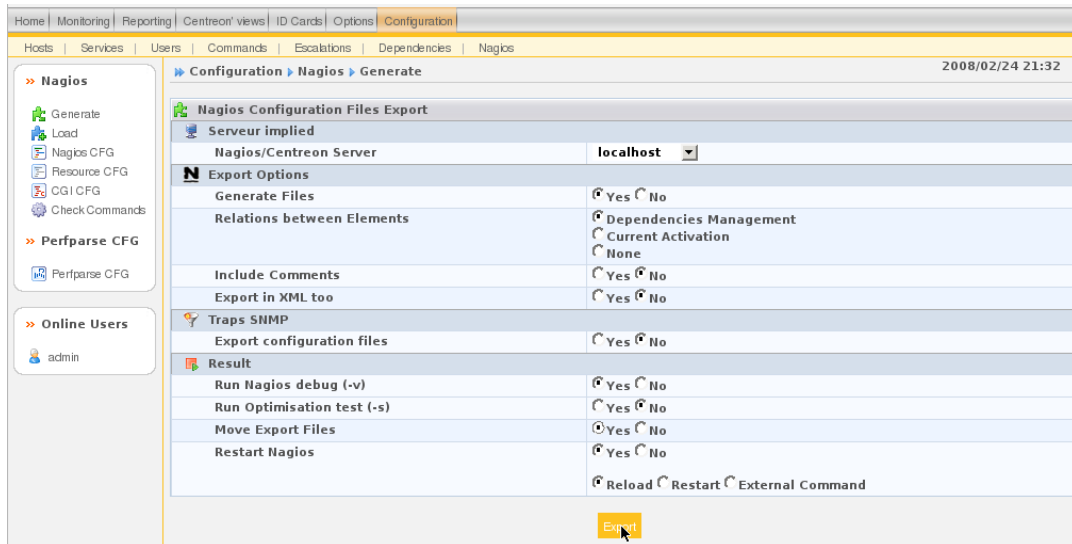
Home | Monitoring | Reporting | Centreon' views | ID Cards | Options | Configuration

Hosts | Services | Users | Commands | Escalations | Dependencies | Nagios

» Nagios

Generate
Load
Nagios CFG
Resource CFG
CGI CFG
Check Commands

» Perfparse CFG

Perfparse CFG

» Online Users

admin

» Configuration ▸ Nagios ▸ Generate

2008/02/24 21:32

Nagios Configuration Files Export

| Serveur implied | |
|---|---|
| Nagios/Centreon Server | localhost |
| **Export Options** | |
| Generate Files | Yes No |
| Relations between Elements | Dependencies Management Current Activation None |
| Include Comments | Yes No |
| Export in XML too | Yes No |
| **Traps SNMP** | |
| Export configuration files | Yes No |
| **Result** | |
| Run Nagios debug (-v) | Yes No |
| Run Optimisation test (-s) | Yes No |
| Move Export Files | Yes No |
| Restart Nagios | Yes No Reload Restart External Command |

Export